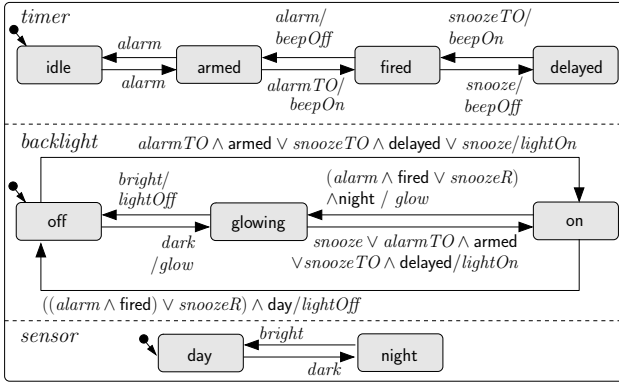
$timer$

$alarm/$ $beepOff$

$snoozeTO/$ $beepOn$

$alarm$

idle

armed

fired

delayed

$alarm$

$alarmTO/$ $beepOn$

$snooze/$ $beepOff$

$backlight$

$alarmTO \wedge$ armed $\vee\ snoozeTO \wedge$ delayed $\vee\ snooze/lightOn$

$bright/$ $lightOff$

$(alarm \wedge$ fired $\vee\ snoozeR)$ $\wedge$night $/\ glow$

off

glowing

on

$dark$ $/glow$

$snooze \vee alarmTO \wedge$ armed $\vee snoozeTO \wedge$ delayed$/lightOn$

$((alarm \wedge$ fired$) \vee snoozeR) \wedge$ day$/lightOff$

$sensor$

$bright$

day

night

$dark$